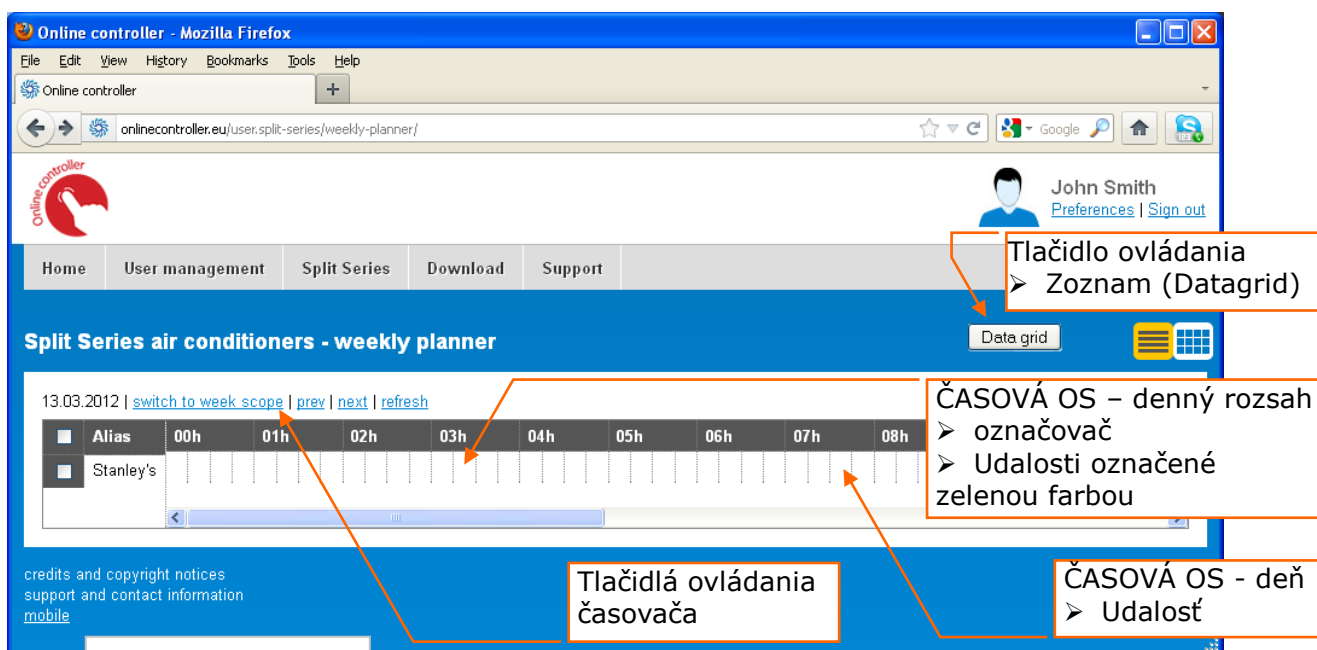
Online controller - Mozilla Firefox

File Edit View History Bookmarks Tools Help

Online controller

onlinecontroller.eu/user.split-series/weekly-planner/

Google

Online controller

John Smith
Preferences | Sign out

Home | User management | Split Series | Download | Support

Tlačidlo ovládania
➢ Zoznam (Datagrid)

Data grid

Split Series air conditioners - weekly planner

13.03.2012 | switch to week scope | prev | next | refresh

| | Alias | 00h | 01h | 02h | 03h | 04h | 05h | 06h | 07h | 08h |
|---|---|---|---|---|---|---|---|---|---|---|
| | Stanley's | | | | | | | | | |

ČASOVÁ OS – denný rozsah
➢ označovač
➢ Udalosti označené zelenou farbou

credits and copyright notices
support and contact information
mobile

Tlačidlá ovládania časovača

ČASOVÁ OS - deň
➢ Udalosť